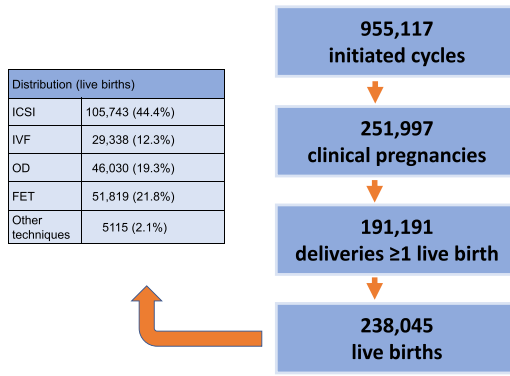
| Distribution (live births) | |
|---|---|
| ICSI | 105,743 (44.4%) |
| IVF | 29,338 (12.3%) |
| OD | 46,030 (19.3%) |
| FET | 51,819 (21.8%) |
| Other techniques | 5115 (2.1%) |

955,117
initiated cycles

251,997
clinical pregnancies

191,191
deliveries ≥1 live birth

238,045
live births